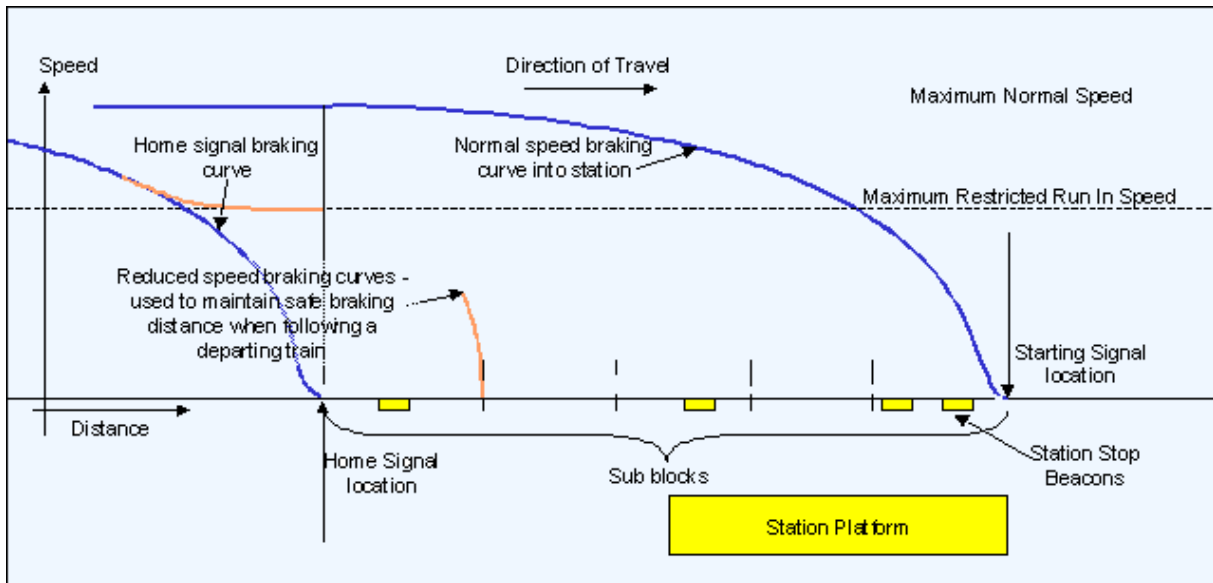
Speed

Direction of Travel

Maximum Normal Speed

Home signal braking curve

Normal speed braking curve into station

Maximum Restricted Run In Speed

Reduced speed braking curves - used to maintain safe braking distance when following a departing train

Starting Signal location

Distance

Home Signal location

Sub blocks

Station Stop Beacons

Station Platform